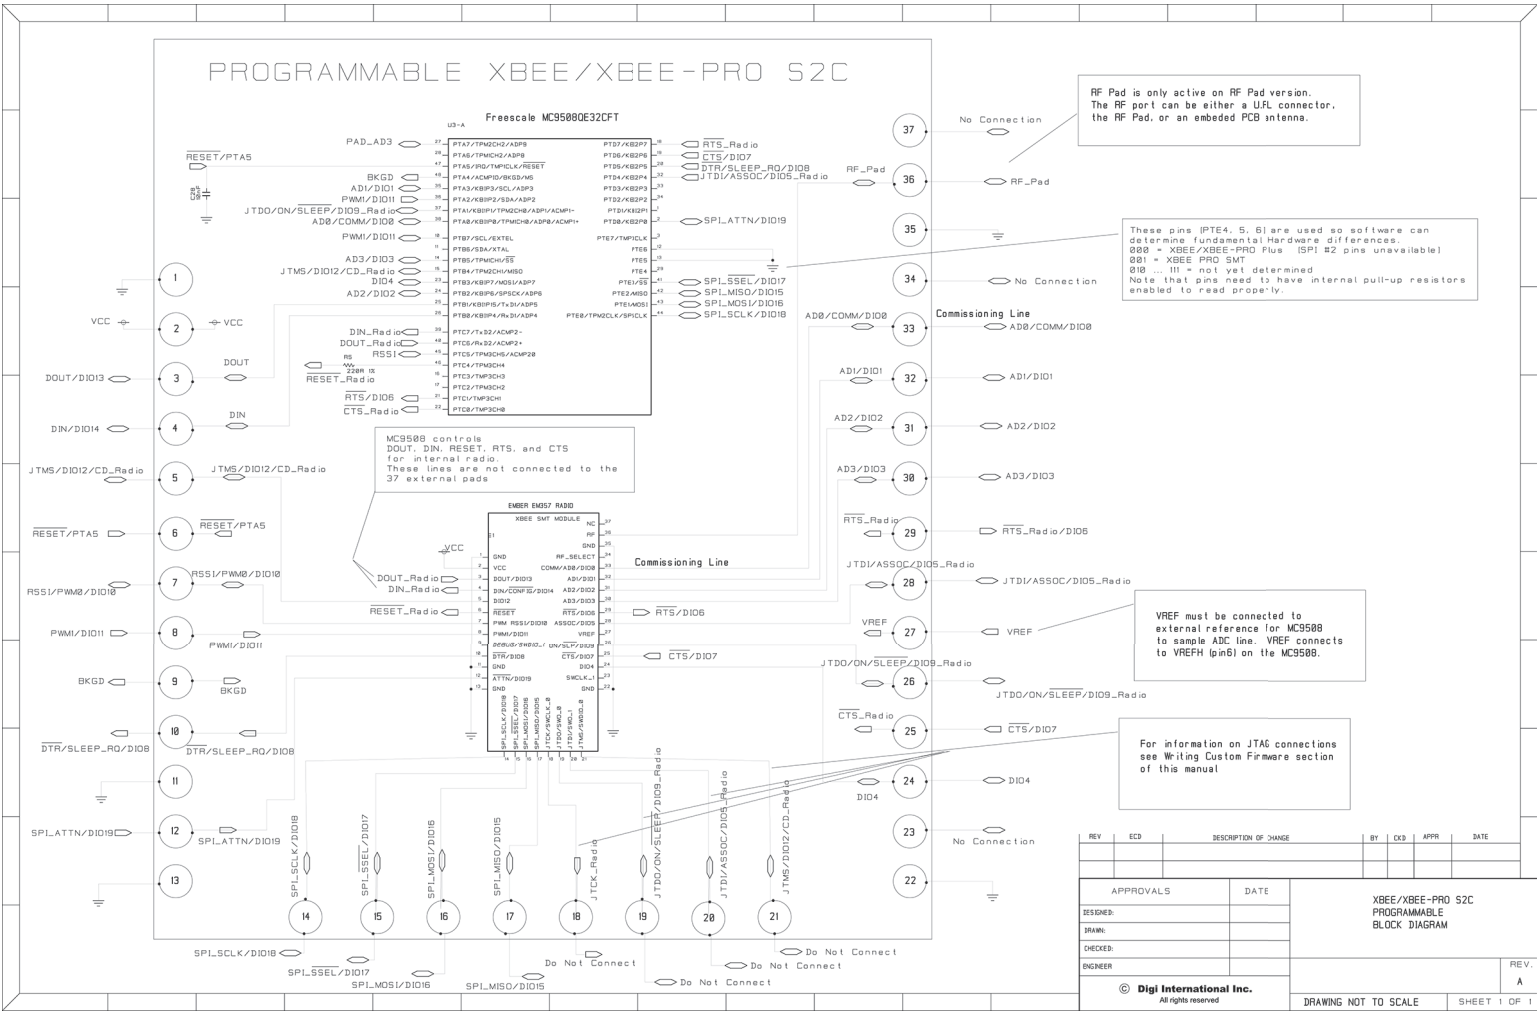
PROGRAMMABLE XBEE/XBEE-PRO S2C

Freescale MC9S08QE32CFT

U3-A

RF Pad is only active on RF Pad version. The RF port can be either a U.FL connector, the RF Pad, or an embeded PCB antenna.

PAD_AD3
$\overline{RESET}$/PTA5
BKGD
AD1/DIO1
PWM1/DIO11
JTDO/ON/$\overline{SLEEP}$/DIO9_Radio
AD0/COMM/DIO0
PWM1/DIO11
AD3/DIO3
JTMS/DIO12/CD_Radio
DIO4
AD2/DIO2

PTA7/TPM2CH2/ADP9
PTA6/TPM2CH2/ADP8
PTA5/IRQ/TPM1CLK/$\overline{RESET}$
PTA4/ACMPO/BKGD/MS
PTA3/KBIP3/SCL/ADP3
PTA2/KBIP2/SDA/ADP2
PTA1/KBIP1/TPM2CH0/ADP1/ACMP1-
PTA0/KBIP0/TPM1CH0/ADP0/ACMP1+
PTB7/SCL/EXTEL
PTB6/SDA/XTAL
PTB5/TPM1CH1/$\overline{SS}$
PTB4/TPM2CH1/MISO
PTB3/KBIP7/MOSI/ADP7
PTB2/KBIP6/SPSCK/ADP6
PTB1/KBIP5/TxD1/ADP5
PTB0/KBIP4/RxD1/ADP4
PTC7/TxD2/ACMP2-
PTC6/RxD2/ACMP2+
PTC5/TPM3CH5/ACMP20
PTC4/TPM3CH4
PTC3/TPM3CH3
PTC2/TPM3CH2
PTC1/TPM3CH1
PTC0/TPM3CH0

PTD7/KBIP7
PTD6/KBIP6
PTD5/KBIP5
PTD4/KBIP4
PTD3/KBIP3
PTD2/KBIP2
PTD1/KBIP1
PTD0/KBIP0
PTE7/TMP3CLK
PTE6
PTE5
PTE4
PTE3/$\overline{SS}$
PTE2/MISO
PTE1/MOSI
PTE0/TPM2CLK/SPSCLK

$\overline{RTS}$_Radio
$\overline{CTS}$/DIO7
$\overline{DTR}$/SLEEP_RQ/DIO8
JTDI/ASSOC/DIO5_Radio
SPI_ATTN/DIO19
SPI_$\overline{SSEL}$/DIO17
SPI_MISO/DIO15
SPI_MOSI/DIO16
SPI_SCLK/DIO18

DIN_Radio
DOUT_Radio
RSSI
R5
220R 1%
$\overline{RESET}$_Radio
$\overline{RTS}$/DIO6
$\overline{CTS}$_Radio

These pins (PTE4, 5, 6) are used so software can determine fundamental Hardware differences.
000 = XBEE/XBEE-PRO Plus (SPI #2 pins unavailable)
001 = XBEE PRO SMT
010 ... 111 = not yet determined
Note that pins need to have internal pull-up resistors enabled to read properly.

MC9S08 controls DOUT, DIN, RESET, RTS, and CTS for internal radio. These lines are not connected to the 37 external pads

EMBER EM357 RADIO
XBEE SMT MODULE

VCC
DOUT_Radio
DIN_Radio
$\overline{RESET}$_Radio

GND
VCC
DOUT/DIO13
DIN/CONFIG/DIO14
DIO12
$\overline{RESET}$
PWM RSSI/DIO10
PWM1/DIO11
DEBUG/SWDIO_T
$\overline{DTR}$/DIO8
GND
$\overline{ATTN}$/DIO19
GND
NC
RF
GND
RF_SELECT
COMM/AD0/DIO0
AD1/DIO1
AD2/DIO2
AD3/DIO3
$\overline{RTS}$/DIO6
ASSOC/DIO5
VREF
ON/$\overline{SLP}$/DIO9
$\overline{CTS}$/DIO7
DIO4
SWCLK_1
GND
SPI_SCLK/DIO18
SPI_$\overline{SSEL}$/DIO17
SPI_MOSI/DIO16
SPI_MISO/DIO15
JTCK/SWCLK_0
JTDO/SWO_0
JTDI/SWO_1
JTMS/SWDIO_0

Commissioning Line
$\overline{RTS}$/DIO6
$\overline{CTS}$/DIO7

VCC
DOUT/DIO13
DOUT
DIN/DIO14
DIN
JTMS/DIO12/CD_Radio
JTMS/DIO12/CD_Radio
$\overline{RESET}$/PTA5
$\overline{RESET}$/PTA5
RSSI/PWM0/DIO10
RSSI/PWM0/DIO10
PWM1/DIO11
PWM1/DIO11
BKGD
BKGD
$\overline{DTR}$/SLEEP_RQ/DIO8
$\overline{DTR}$/SLEEP_RQ/DIO8
SPI_ATTN/DIO19
SPI_ATTN/DIO19

1 2 3 4 5 6 7 8 9 10 11 12 13

No Connection
RF_Pad
RF_Pad
No Connection
Commissioning Line
AD0/COMM/DIO0
AD0/COMM/DIO0
AD1/DIO1
AD1/DIO1
AD2/DIO2
AD2/DIO2
AD3/DIO3
AD3/DIO3
$\overline{RTS}$_Radio
$\overline{RTS}$_Radio/DIO6
JTDI/ASSOC/DIO5_Radio
JTDI/ASSOC/DIO5_Radio
VREF
VREF
JTDO/ON/$\overline{SLEEP}$/DIO9_Radio
JTDO/ON/$\overline{SLEEP}$/DIO9_Radio
$\overline{CTS}$_Radio
$\overline{CTS}$/DIO7
DIO4
DIO4
No Connection

37 36 35 34 33 32 31 30 29 28 27 26 25 24 23 22

VREF must be connected to external reference for MC9S08 to sample ADC line. VREF connects to VREFH (pin6) on the MC9S08.

For information on JTAG connections see Writing Custom Firmware section of this manual

SPI_SCLK/DIO18
SPI_$\overline{SSEL}$/DIO17
SPI_MOSI/DIO16
SPI_MISO/DIO15
JTCK_Radio
JTDO/ON/SLEEP/DIO9_Radio
JTDI/ASSOC/DIO5_Radio
JTMS/DIO12/CD_Radio

14 15 16 17 18 19 20 21

SPI_SCLK/DIO18
SPI_$\overline{SSEL}$/DIO17
SPI_MOSI/DIO16
SPI_MISO/DIO15
Do Not Connect
Do Not Connect
Do Not Connect
Do Not Connect

| REV | ECO | DESCRIPTION OF CHANGE | BY | CKD | APPR | DATE |
|---|---|---|---|---|---|---|

| APPROVALS | DATE | XBEE/XBEE-PRO S2C PROGRAMMABLE BLOCK DIAGRAM |
|---|---|---|
| DESIGNED: | | |
| DRAWN: | | |
| CHECKED: | | |
| ENGINEER | | REV. A |

© Digi International Inc.
All rights reserved
DRAWING NOT TO SCALE
SHEET 1 OF 1